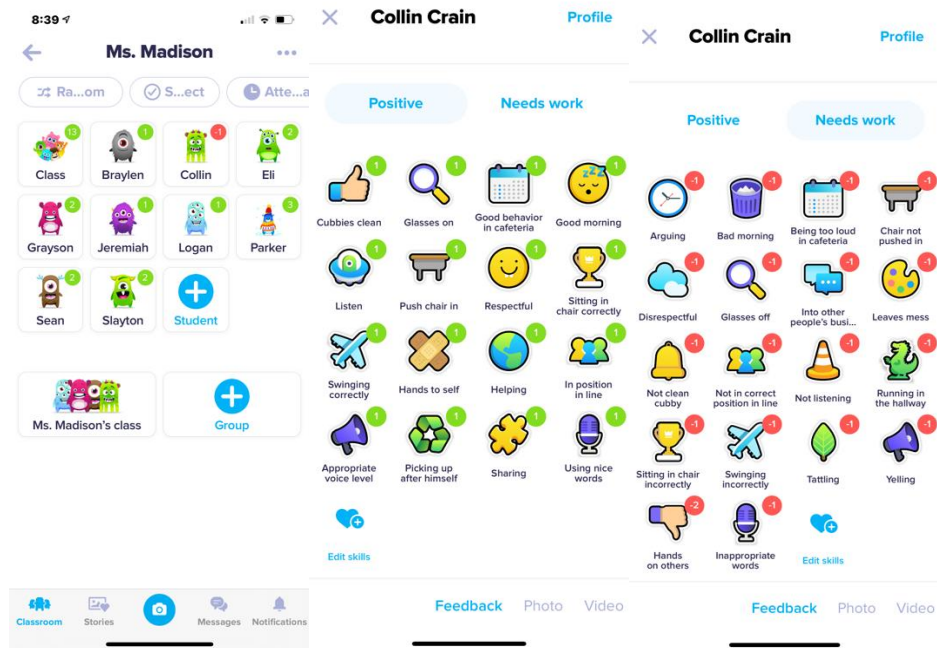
8:39

Ms. Madison

Ra...om
S...ect
Atte...a

13 Class
1 Braylen
-1 Collin
2 Eli
2 Grayson
1 Jeremiah
1 Logan
3 Parker
2 Sean
2 Slayton
Student

Ms. Madison's class
Group

Classroom
Stories
Messages
Notifications

Collin Crain
Profile

Positive
Needs work

1 Cubbies clean
1 Glasses on
1 Good behavior in cafeteria
1 Good morning
1 Listen
1 Push chair in
1 Respectful
1 Sitting in chair correctly
1 Swinging correctly
1 Hands to self
1 Helping
1 In position in line
1 Appropriate voice level
1 Picking up after himself
1 Sharing
1 Using nice words
Edit skills

Feedback
Photo
Video

Collin Crain
Profile

Positive
Needs work

-1 Arguing
-1 Bad morning
-1 Being too loud in cafeteria
-1 Chair not pushed in
-1 Disrespectful
-1 Glasses off
-1 Into other people's busi...
-1 Leaves mess
-1 Not clean cubby
-1 Not in correct position in line
-1 Not listening
-1 Running in the hallway
-1 Sitting in chair incorrectly
-1 Swinging incorrectly
-1 Tattling
-1 Yelling
-2 Hands on others
-1 Inappropriate words
Edit skills

Feedback
Photo
Video